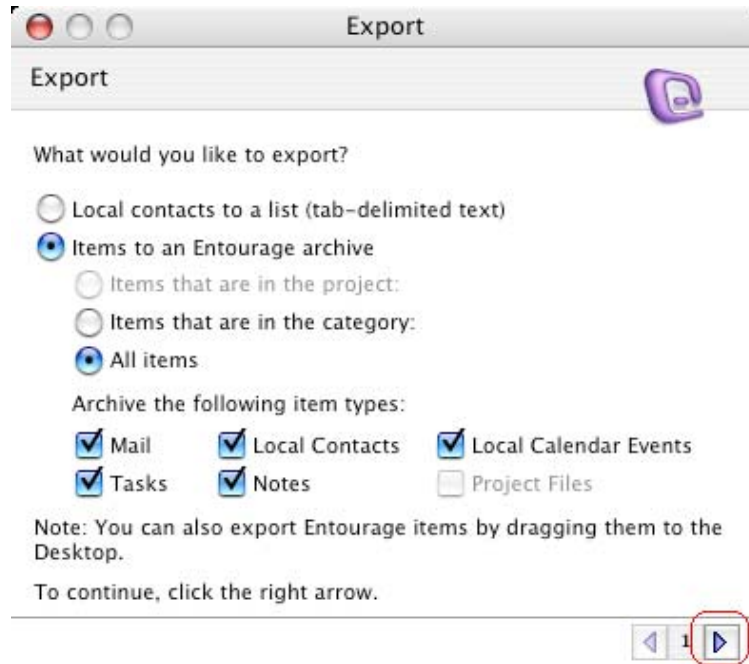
Export

Export

What would you like to export?

Local contacts to a list (tab-delimited text)

Items to an Entourage archive

Items that are in the project:

Items that are in the category:

All items

Archive the following item types:

Mail
Local Contacts
Local Calendar Events
Tasks
Notes
Project Files

Note: You can also export Entourage items by dragging them to the Desktop.

To continue, click the right arrow.

1